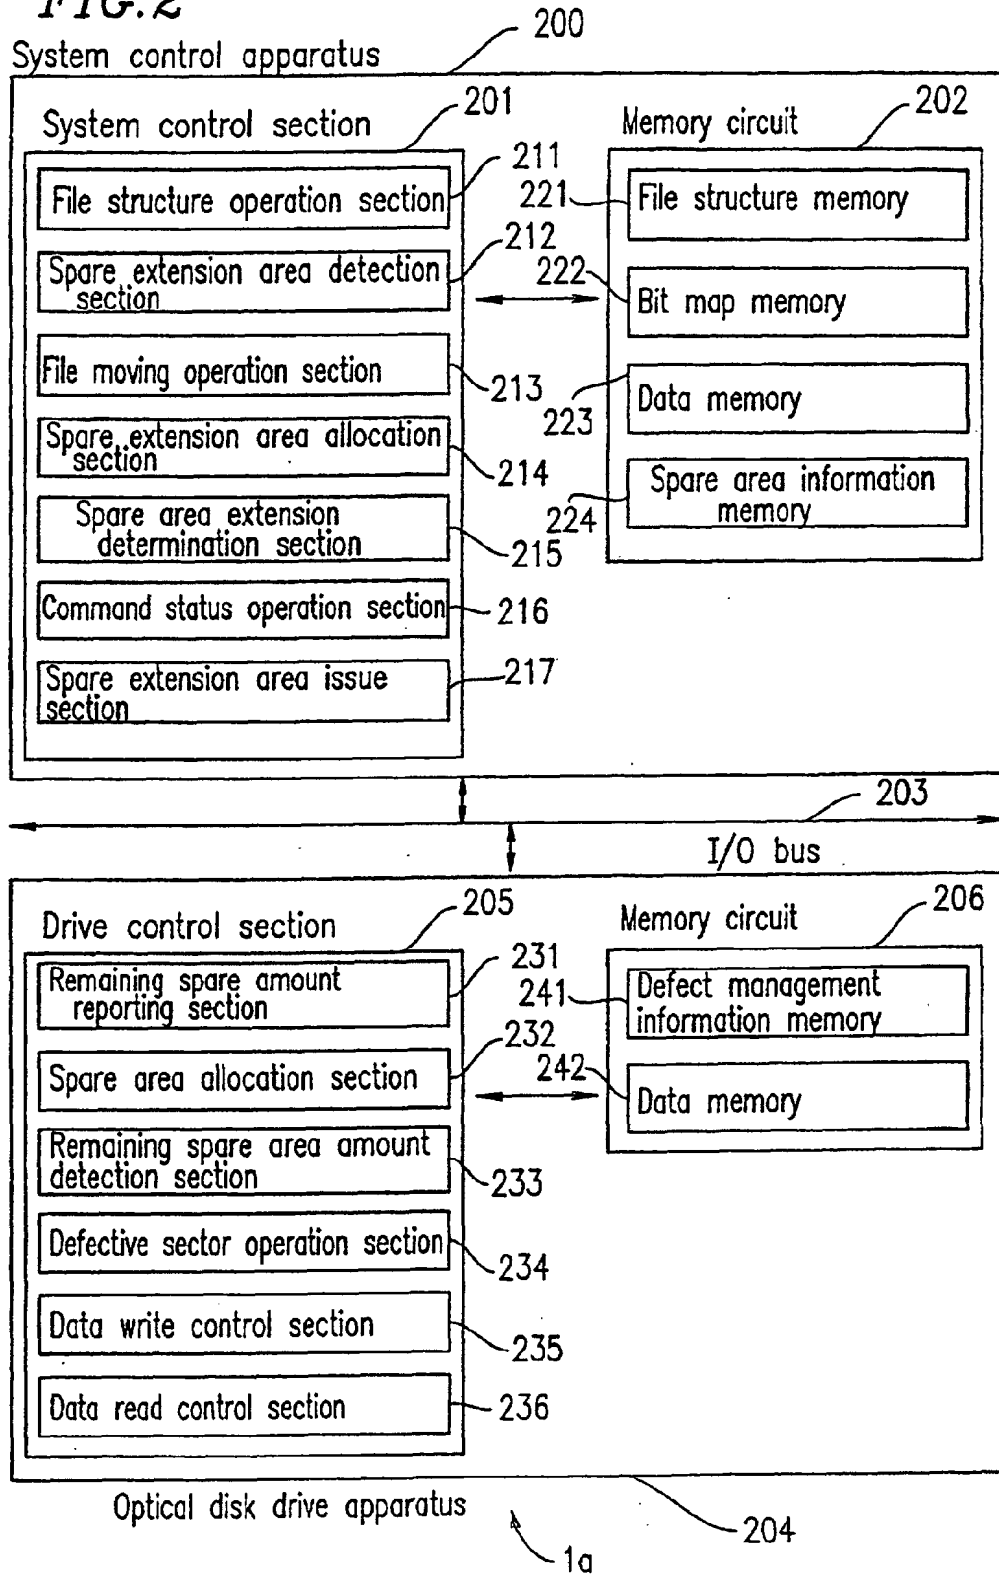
FIG.2

200

System control apparatus

System control section

201

Memory circuit

202

File structure operation section

211

221

File structure memory

Spare extension area detection section

212

222

Bit map memory

File moving operation section

213

223

Data memory

Spare extension area allocation section

214

224

Spare area information memory

Spare area extension determination section

215

Command status operation section

216

Spare extension area issue section

217

203

I/O bus

Drive control section

205

Memory circuit

206

Remaining spare amount reporting section

231

241

Defect management information memory

Spare area allocation section

232

242

Data memory

Remaining spare area amount detection section

233

Defective sector operation section

234

Data write control section

235

Data read control section

236

Optical disk drive apparatus

204

1a